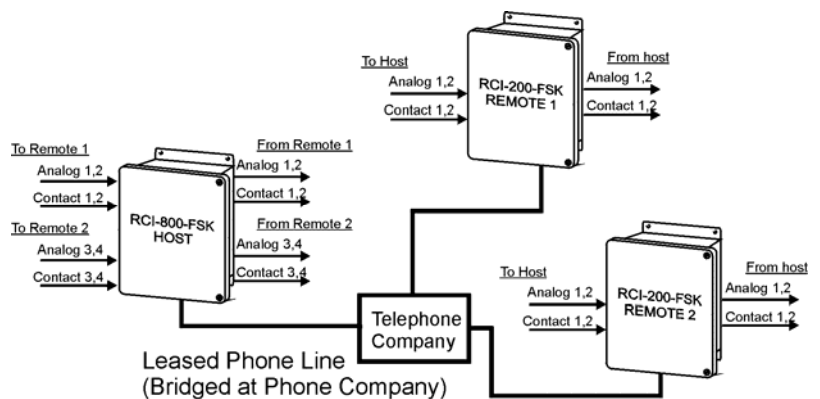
To Host
Analog 1,2
Contact 1,2

RCI-200-FSK
REMOTE 1

From host
Analog 1,2
Contact 1,2

To Remote 1
Analog 1,2
Contact 1,2
To Remote 2
Analog 3,4
Contact 3,4

RCI-800-FSK
HOST

From Remote 1
Analog 1,2
Contact 1,2
From Remote 2
Analog 3,4
Contact 3,4

Telephone
Company

To Host
Analog 1,2
Contact 1,2

RCI-200-FSK
REMOTE 2

From host
Analog 1,2
Contact 1,2

Leased Phone Line
(Bridged at Phone Company)